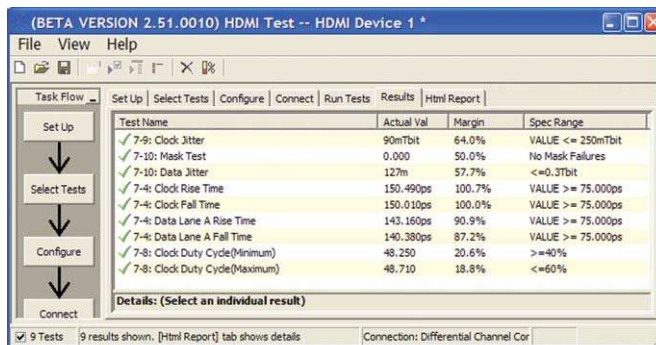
(BETA VERSION 2.51.0010) HDMI Test -- HDMI Device 1 *

File View Help

Task Flow

Set Up

Select Tests

Configure

Connect

Set Up | Select Tests | Configure | Connect | Run Tests | Results | Html Report

| Test Name | Actual Val | Margin | Spec Range |
|---|---|---|---|
| 7-9: Clock Jitter | 90mTbit | 64.0% | VALUE <= 250mTbit |
| 7-10: Mask Test | 0.000 | 50.0% | No Mask Failures |
| 7-10: Data Jitter | 127m | 57.7% | <=0.3Tbit |
| 7-4: Clock Rise Time | 150.490ps | 100.7% | VALUE >= 75.000ps |
| 7-4: Clock Fall Time | 150.010ps | 100.0% | VALUE >= 75.000ps |
| 7-4: Data Lane A Rise Time | 143.160ps | 90.9% | VALUE >= 75.000ps |
| 7-4: Data Lane A Fall Time | 140.380ps | 87.2% | VALUE >= 75.000ps |
| 7-8: Clock Duty Cycle(Minimum) | 48.250 | 20.6% | >=40% |
| 7-8: Clock Duty Cycle(Maximum) | 48.710 | 18.8% | <=60% |

Details: (Select an individual result)

9 Tests | 9 results shown. [Html Report] tab shows details | Connection: Differential Channel Cor